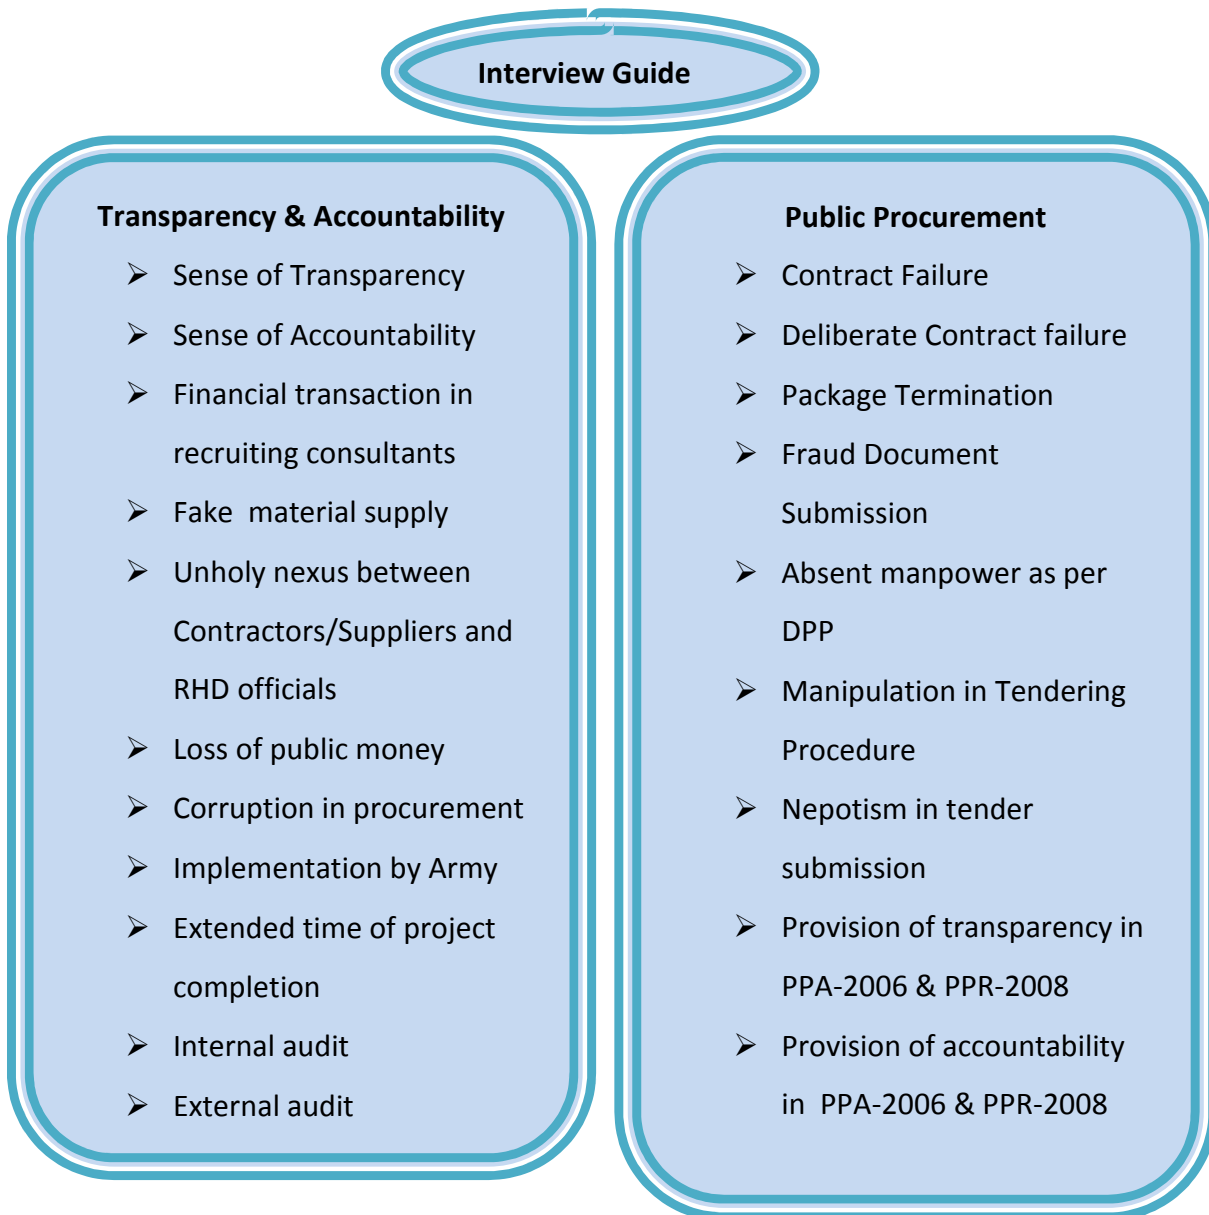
Interview Guide

Transparency & Accountability

- Sense of Transparency
- Sense of Accountability
- Financial transaction in recruiting consultants
- Fake material supply
- Unholy nexus between Contractors/Suppliers and RHD officials
- Loss of public money
- Corruption in procurement
- Implementation by Army
- Extended time of project completion
- Internal audit
- External audit

Public Procurement

- Contract Failure
- Deliberate Contract failure
- Package Termination
- Fraud Document Submission
- Absent manpower as per DPP
- Manipulation in Tendering Procedure
- Nepotism in tender submission
- Provision of transparency in PPA-2006 & PPR-2008
- Provision of accountability in PPA-2006 & PPR-2008